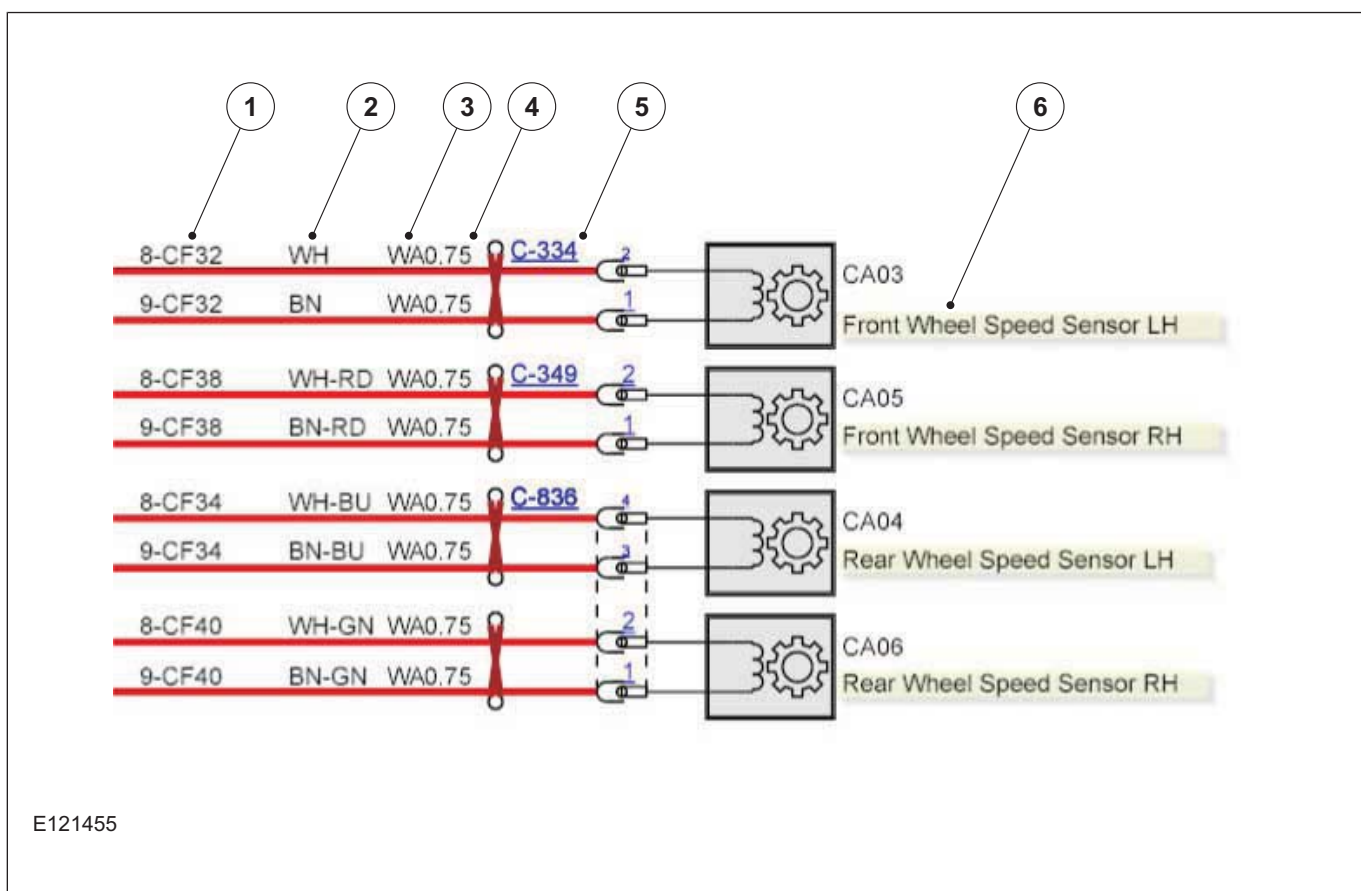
1
2
3
4
5
6

8-CF32 WH WA0.75 C-334 2
9-CF32 BN WA0.75 1
CA03
Front Wheel Speed Sensor LH

8-CF38 WH-RD WA0.75 C-349 2
9-CF38 BN-RD WA0.75 1
CA05
Front Wheel Speed Sensor RH

8-CF34 WH-BU WA0.75 C-836 4
9-CF34 BN-BU WA0.75 3
CA04
Rear Wheel Speed Sensor LH

8-CF40 WH-GN WA0.75 2
9-CF40 BN-GN WA0.75 1
CA06
Rear Wheel Speed Sensor RH

E121455